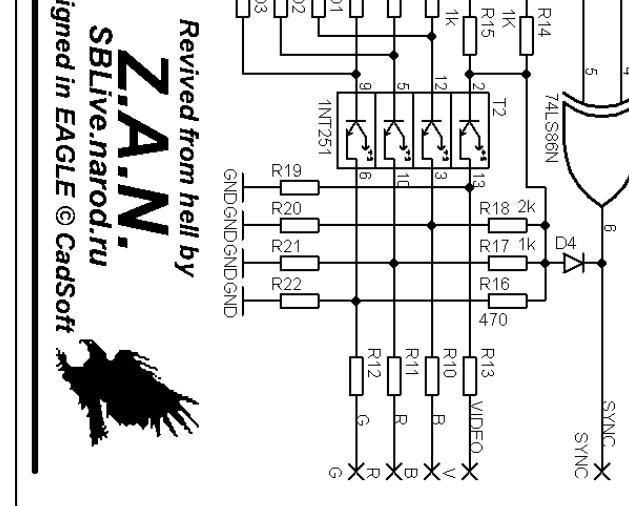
Revived from hell by
Z.A.N.
SBLive.narod.ru
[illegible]igned in EAGLE © CadSoft

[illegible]03
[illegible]02
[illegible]01
1k
R15
1K
R14
74LS86N
5
4
6
9
5
12
2
1NT251
T2
6
10
3
13
R19
R20
R21
R22
GND
GND
GND
GND
R18 2k
R17 1k
R16
470
D4
R12
R11
R10
R13
G
R
B
VIDEO
SYNC
SYNC
G
R
B
V